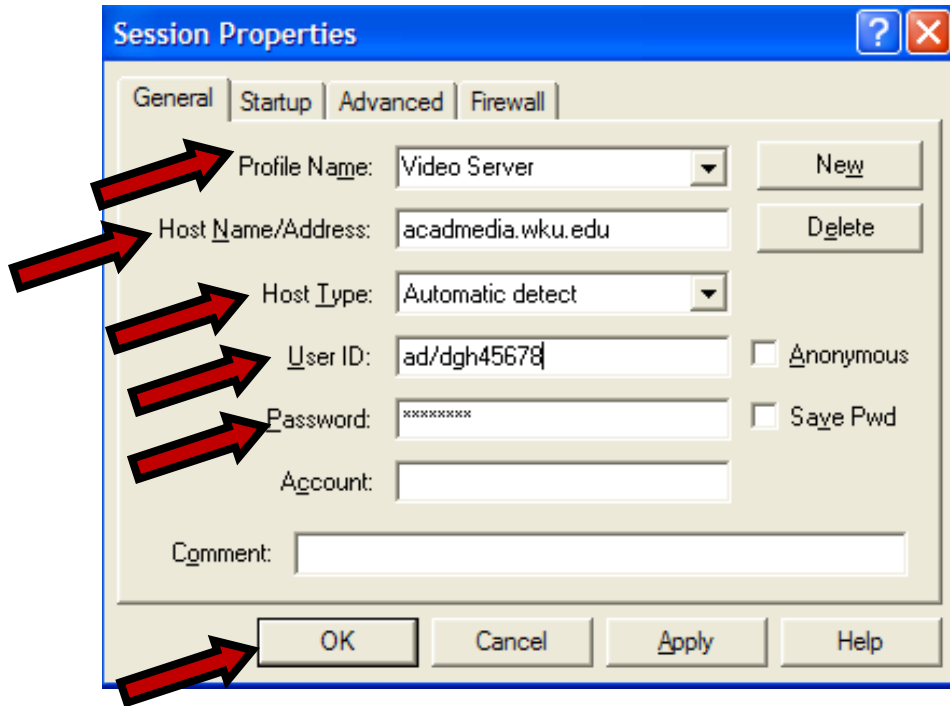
Session Properties

? X

General | Startup | Advanced | Firewall

Profile Name: Video Server

New

Host Name/Address: acadmedia.wku.edu

Delete

Host Type: Automatic detect

User ID: ad/dgh45678

Anonymous

Password: ********

Save Pwd

Account:

Comment:

OK | Cancel | Apply | Help